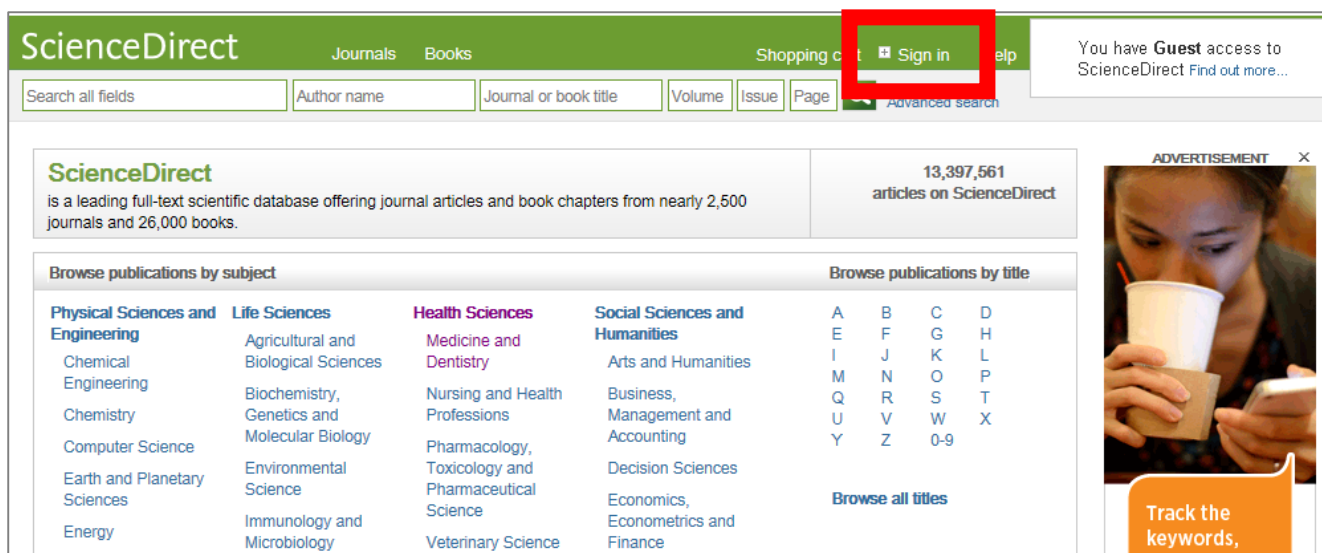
ScienceDirect

Journals Books

Shopping c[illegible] Sign in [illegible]elp

You have **Guest** access to ScienceDirect Find out more...

Search all fields | Author name | Journal or book title | Volume | Issue | Page

Advanced search

ScienceDirect
is a leading full-text scientific database offering journal articles and book chapters from nearly 2,500 journals and 26,000 books.

13,397,561
articles on ScienceDirect

ADVERTISEMENT

Browse publications by subject

Physical Sciences and Engineering
Chemical Engineering
Chemistry
Computer Science
Earth and Planetary Sciences
Energy

Life Sciences
Agricultural and Biological Sciences
Biochemistry, Genetics and Molecular Biology
Environmental Science
Immunology and Microbiology

Health Sciences
Medicine and Dentistry
Nursing and Health Professions
Pharmacology, Toxicology and Pharmaceutical Science
Veterinary Science

Social Sciences and Humanities
Arts and Humanities
Business, Management and Accounting
Decision Sciences
Economics, Econometrics and Finance

Browse publications by title

A B C D
E F G H
I J K L
M N O P
Q R S T
U V W X
Y Z 0-9

Browse all titles

Track the keywords,